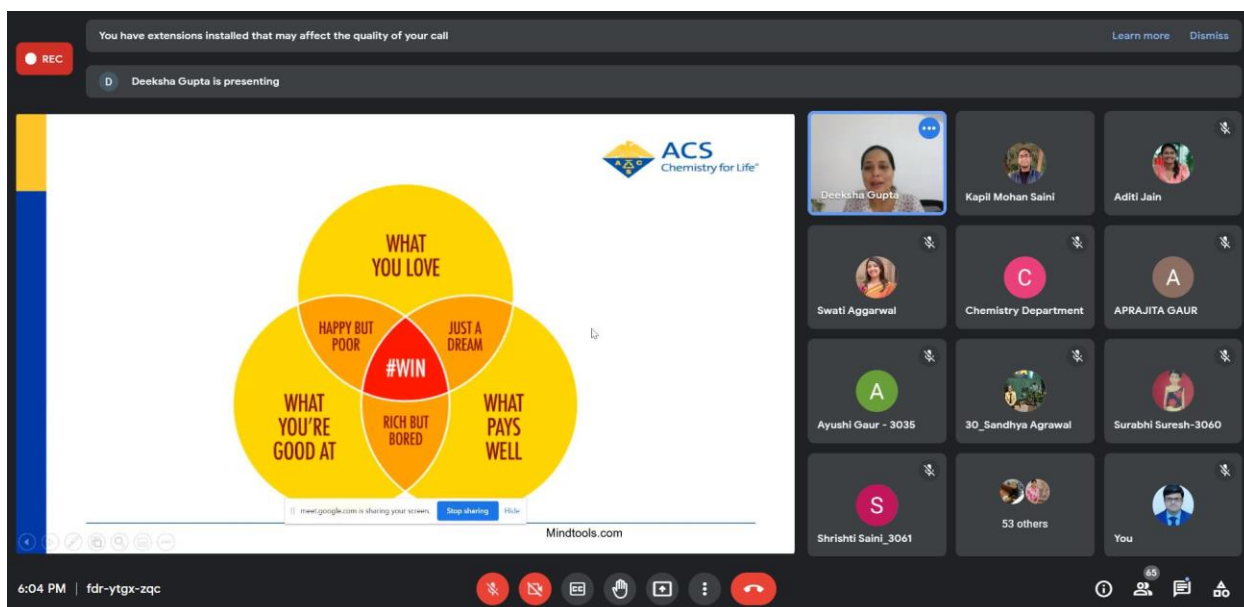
REC

You have extensions installed that may affect the quality of your call

Learn more Dismiss

D Deeksha Gupta is presenting

ACS
Chemistry for Life®

WHAT YOU LOVE

HAPPY BUT POOR

JUST A DREAM

#WIN

WHAT YOU'RE GOOD AT

RICH BUT BORED

WHAT PAYS WELL

meet.google.com is sharing your screen. Stop sharing Hide

Mindtools.com

Deeksha Gupta

Kapil Mohan Saini

Aditi Jain

Swati Aggarwal

C
Chemistry Department

A
APRAJITA GAUR

A
Ayushi Gaur - 3035

30_Sandhya Agrawal

Surabhi Suresh-3060

S
Shrishti Saini_3061

53 others

You

6:04 PM | fdr-ytgx-zqc

65